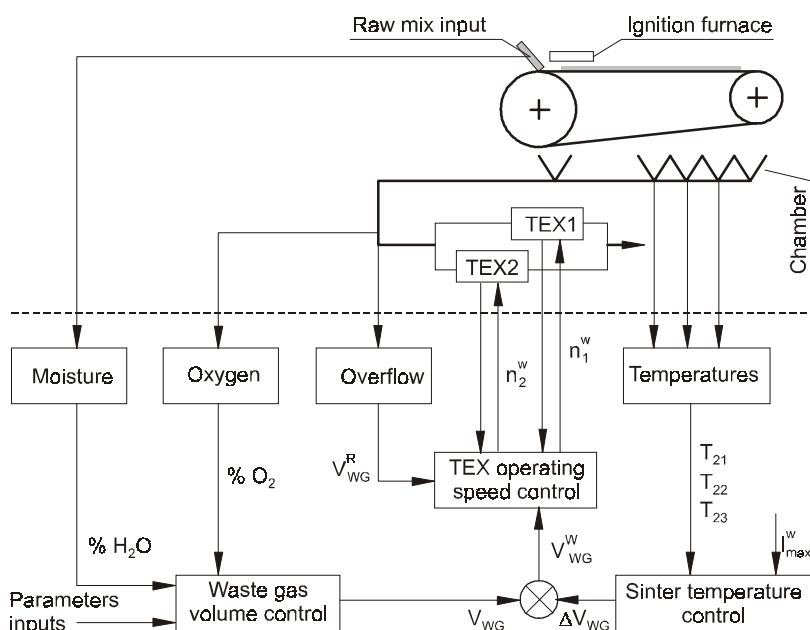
Raw mix input

Ignition furnace

Chamber

TEX1

TEX2

$n_2^w$

$n_1^w$

Moisture

Oxygen

Overflow

Temperatures

$V_{WG}^R$

TEX operating speed control

% $O_2$

$T_{21}$

$T_{22}$

$T_{23}$

$I_{max}^w$

% $H_2O$

$V_{WG}^W$

Parameters inputs

Waste gas volume control

$V_{WG}$

$\Delta V_{WG}$

Sinter temperature control